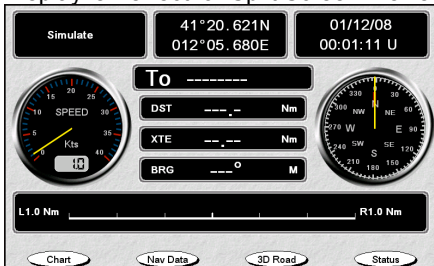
Simulate

41°20.621N
012°05.680E

01/12/08
00:01:11 U

To --------

SPEED
Kts
10
0
5
10
15
20
25
30
35
40

DST ---.- Nm

XTE --.-- Nm

BRG ---° M

N
30
NE
60
E
90
120
SE
150
S
180
210
SW
240
W
270
300
NW
330

L1.0 Nm

R1.0 Nm

Chart

Nav Data

3D Road

Status